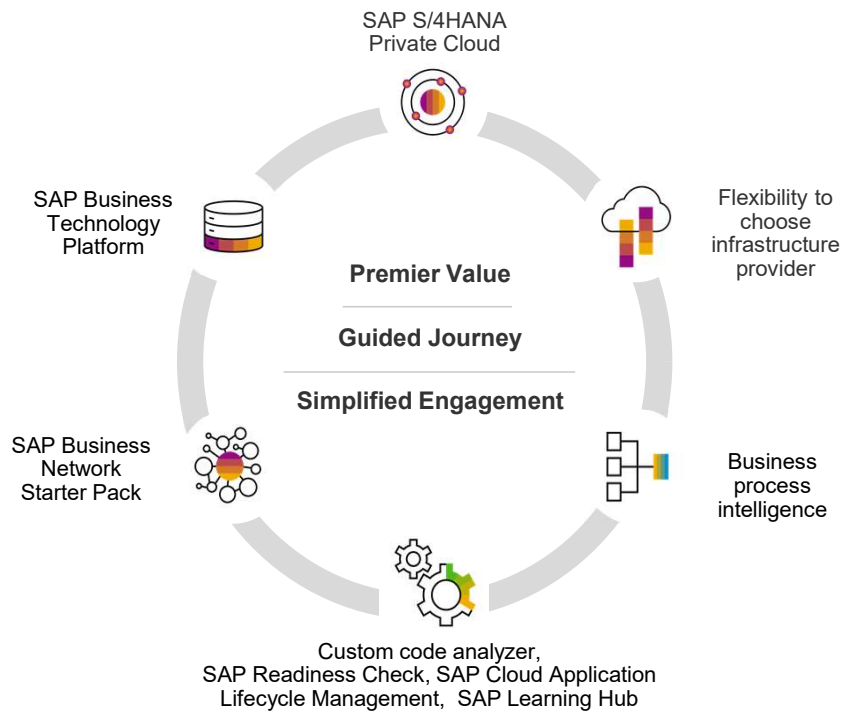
SAP S/4HANA Private Cloud

SAP Business Technology Platform

Flexibility to choose infrastructure provider

Premier Value

Guided Journey

Simplified Engagement

SAP Business Network Starter Pack

Business process intelligence

Custom code analyzer, SAP Readiness Check, SAP Cloud Application Lifecycle Management, SAP Learning Hub